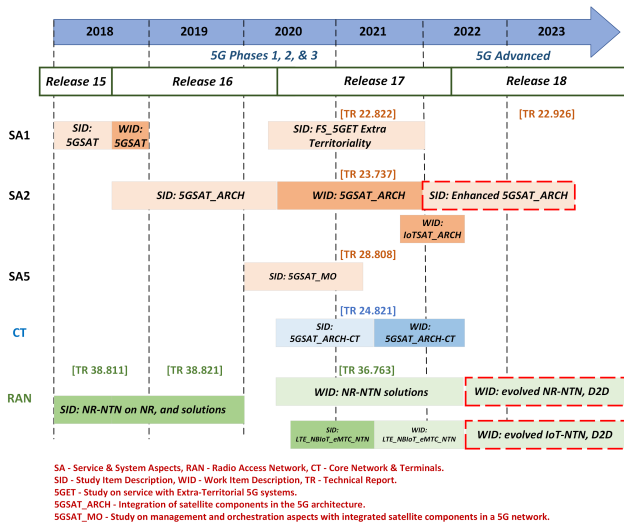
2018 2019 2020 2021 2022 2023

5G Phases 1, 2, & 3

5G Advanced

Release 15

Release 16

Release 17

Release 18

SA1

SID: 5GSAT

WID: 5GSAT

[TR 22.822]

SID: FS_5GET Extra Territoriality

[TR 22.926]

SA2

SID: 5GSAT_ARCH

[TR 23.737]

WID: 5GSAT_ARCH

SID: Enhanced 5GSAT_ARCH

WID: IoTSAT_ARCH

SA5

[TR 28.808]

SID: 5GSAT_MO

CT

[TR 24.821]

SID: 5GSAT_ARCH-CT

WID: 5GSAT_ARCH-CT

RAN

[TR 38.811]

[TR 38.821]

[TR 36.763]

WID: NR-NTN solutions

WID: evolved NR-NTN, D2D

SID: NR-NTN on NR, and solutions

SID: LTE_NBIoT_eMTC_NTN

WID: LTE_NBIoT_eMTC_NTN

WID: evolved IoT-NTN, D2D

SA - Service & System Aspects, RAN - Radio Access Network, CT - Core Network & Terminals.
SID - Study Item Description, WID - Work Item Description, TR - Technical Report.
5GET - Study on service with Extra-Territorial 5G systems.
5GSAT_ARCH - Integration of satellite components in the 5G architecture.
5GSAT_MO - Study on management and orchestration aspects with integrated satellite components in a 5G network.